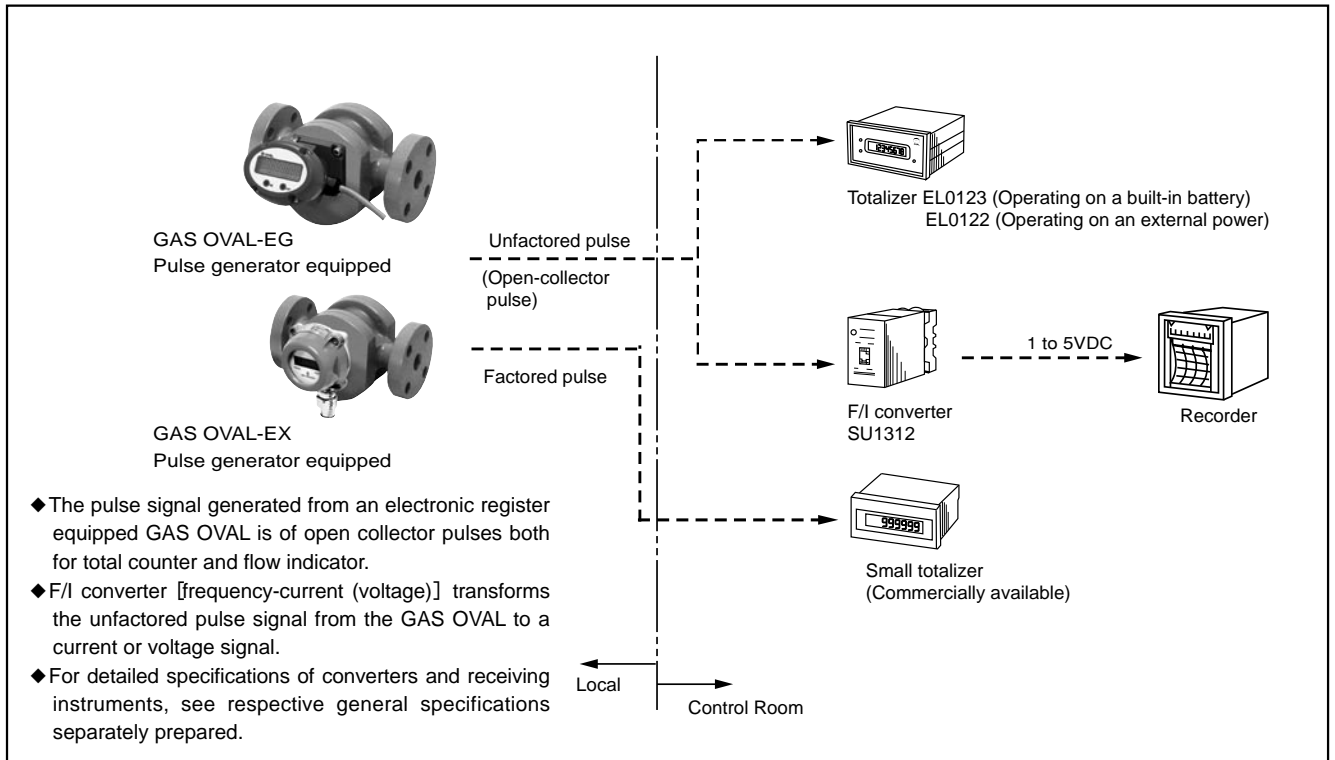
GAS OVAL-EG
Pulse generator equipped

Unfactored pulse

(Open-collector pulse)

Totalizer EL0123 (Operating on a built-in battery)
EL0122 (Operating on an external power)

GAS OVAL-EX
Pulse generator equipped

Factored pulse

1 to 5VDC

F/I converter
SU1312

Recorder

999999

Small totalizer
(Commercially available)

◆The pulse signal generated from an electronic register equipped GAS OVAL is of open collector pulses both for total counter and flow indicator.
◆F/I converter [frequency-current (voltage)] transforms the unfactored pulse signal from the GAS OVAL to a current or voltage signal.
◆For detailed specifications of converters and receiving instruments, see respective general specifications separately prepared.

Local

Control Room